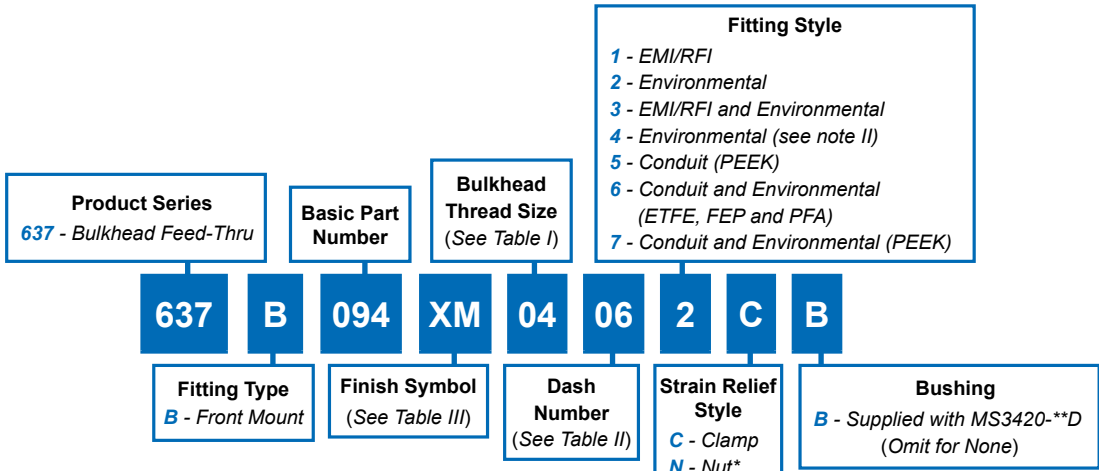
Fitting Style
1 - EMI/RFI
2 - Environmental
3 - EMI/RFI and Environmental
4 - Environmental (see note II)
5 - Conduit (PEEK)
6 - Conduit and Environmental (ETFE, FEP and PFA)
7 - Conduit and Environmental (PEEK)

Product Series
637 - Bulkhead Feed-Thru

Basic Part Number

Bulkhead Thread Size
(See Table I)

637 B 094 XM 04 06 2 C B

Fitting Type
B - Front Mount

Finish Symbol
(See Table III)

Dash Number
(See Table II)

Strain Relief Style
C - Clamp
N - Nut*

Bushing
B - Supplied with MS3420-**D
(Omit for None)